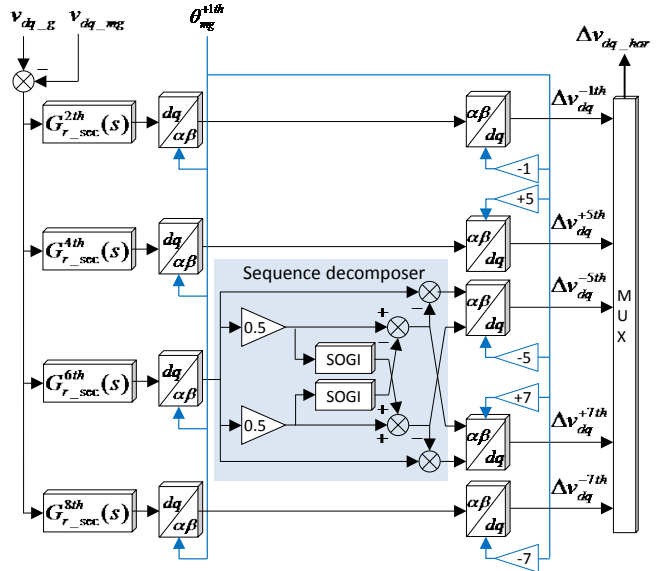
$v_{dq\_g}$ $v_{dq\_mg}$ $\theta_{mg}^{+1th}$ $\Delta v_{dq\_har}$

−

$G_{r\_sec}^{2th}(s)$ $\frac{dq}{\alpha\beta}$ $\frac{\alpha\beta}{dq}$ $\Delta v_{dq}^{-1th}$

-1

+5

$G_{r\_sec}^{4th}(s)$ $\frac{dq}{\alpha\beta}$ $\frac{\alpha\beta}{dq}$ $\Delta v_{dq}^{+5th}$

Sequence decomposer

$\Delta v_{dq}^{-5th}$

0.5

+

−

SOGI

SOGI

$G_{r\_sec}^{6th}(s)$ $\frac{dq}{\alpha\beta}$

-5

+7

0.5

+

+

$\frac{\alpha\beta}{dq}$ $\Delta v_{dq}^{+7th}$

M U X

$G_{r\_sec}^{8th}(s)$ $\frac{dq}{\alpha\beta}$ $\frac{\alpha\beta}{dq}$ $\Delta v_{dq}^{-7th}$

-7